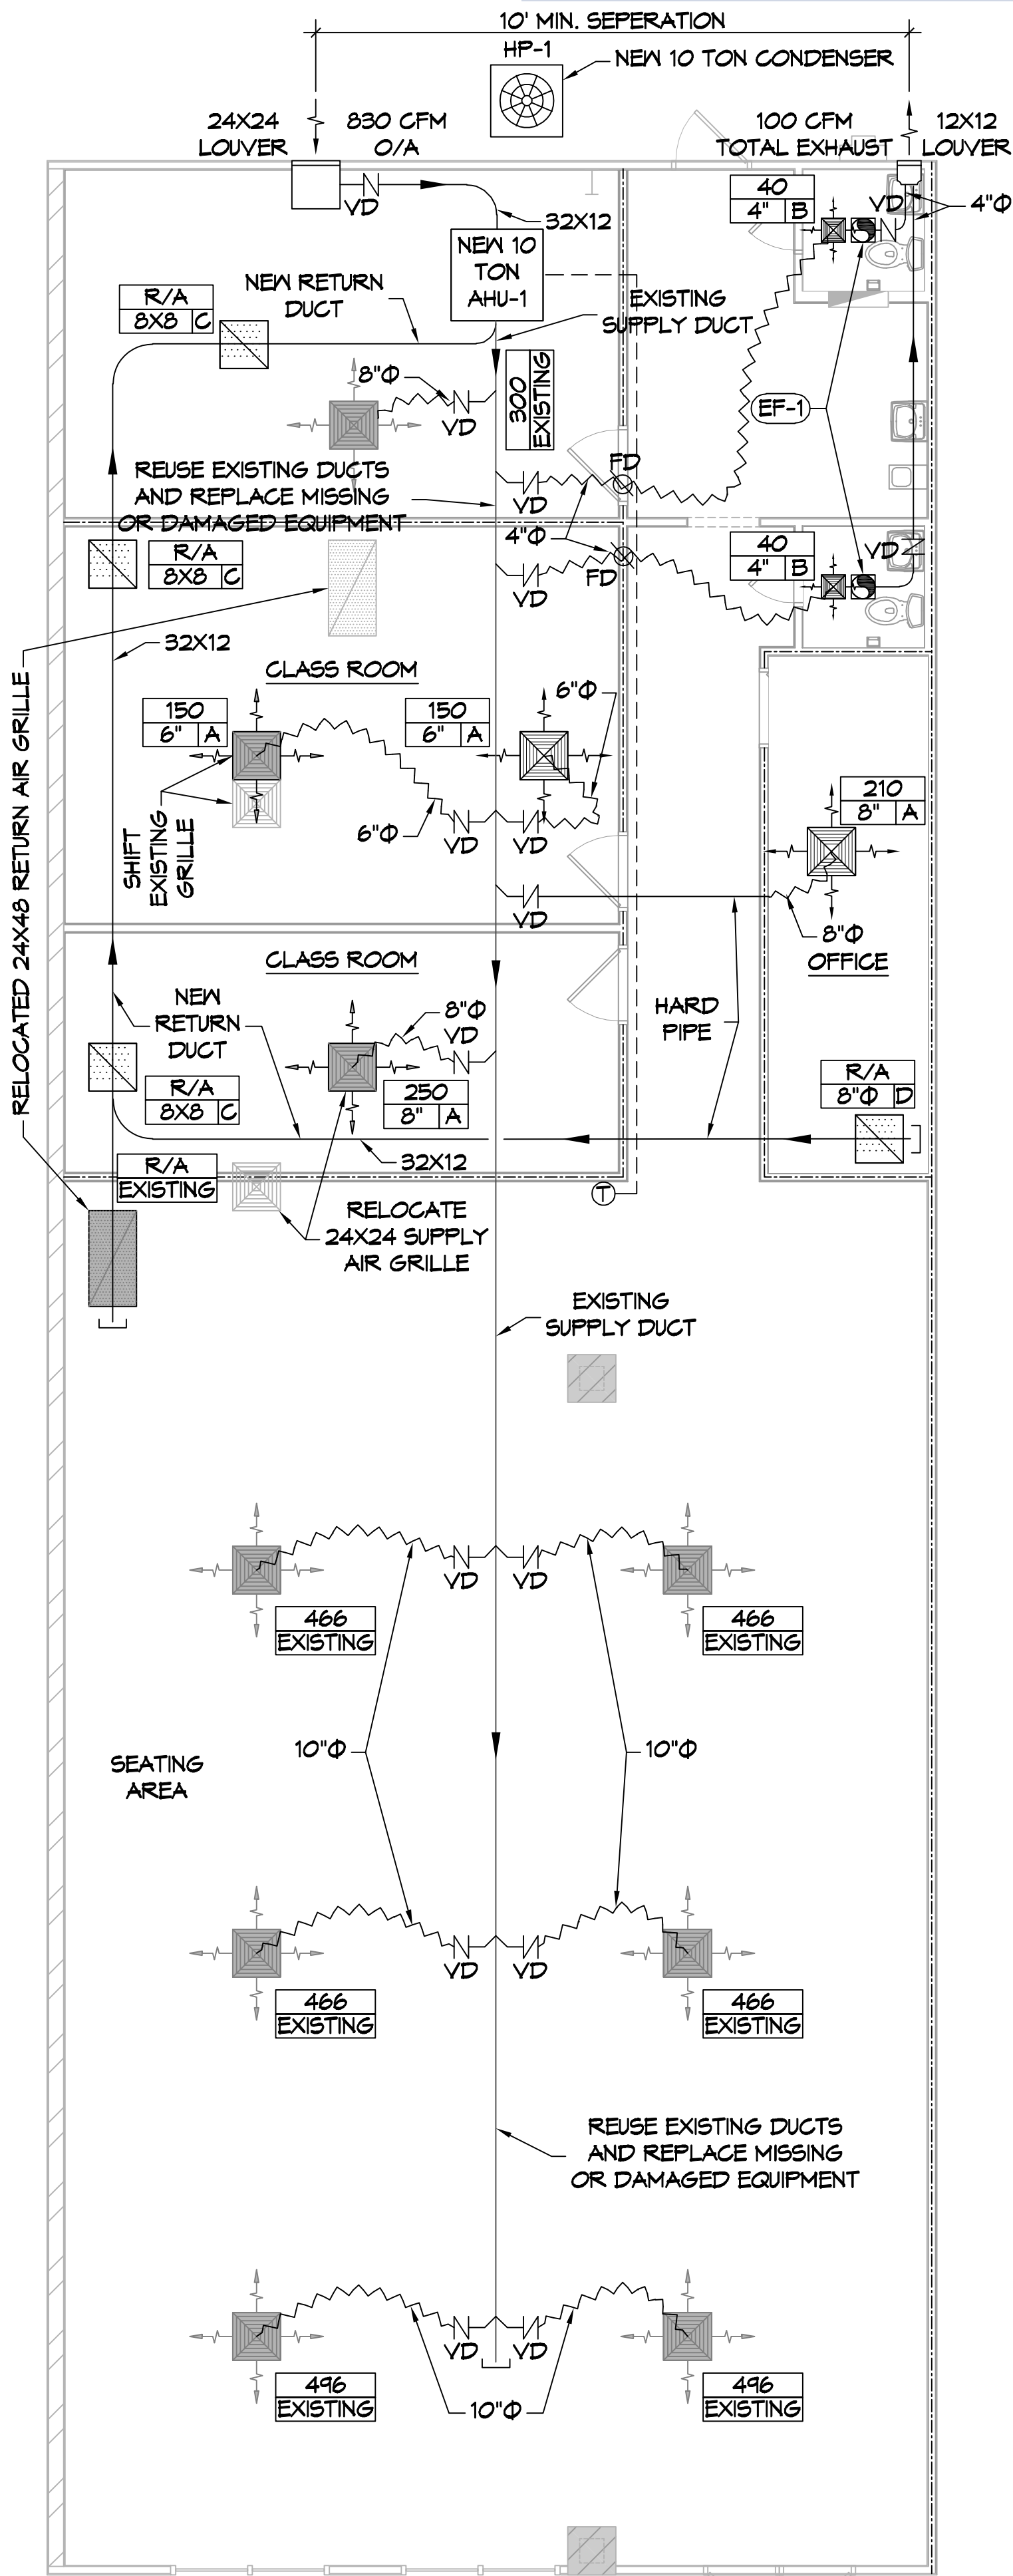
10' MIN. SEPERATION

HP-1

NEW 10 TON CONDENSER

24X24 LOUVER

830 CFM O/A

100 CFM TOTAL EXHAUST

12X12 LOUVER

VD

32X12

40
4" B

VD

4"Φ

NEW 10 TON AHU-1

NEW RETURN DUCT

R/A
8X8 C

EXISTING SUPPLY DUCT

8"Φ

VD

300 EXISTING

EF-1

REUSE EXISTING DUCTS AND REPLACE MISSING OR DAMAGED EQUIPMENT

VD

FD

4"Φ

R/A
8X8 C

FD

VD

40
4" B

VD

32X12

CLASS ROOM

150
6" A

150
6" A

6"Φ

6"Φ

VD

VD

SHIFT EXISTING GRILLE

210
8" A

RELOCATED 24X48 RETURN AIR GRILLE

VD

8"Φ

OFFICE

CLASS ROOM

NEW RETURN DUCT

8"Φ

VD

HARD PIPE

R/A
8X8 C

250
8" A

R/A
8"Φ D

32X12

R/A
EXISTING

RELOCATE 24X24 SUPPLY AIR GRILLE

EXISTING SUPPLY DUCT

VD

VD

466
EXISTING

466
EXISTING

SEATING AREA

10"Φ

10"Φ

VD

VD

466
EXISTING

466
EXISTING

REUSE EXISTING DUCTS AND REPLACE MISSING OR DAMAGED EQUIPMENT

VD

VD

496
EXISTING

10"Φ

496
EXISTING